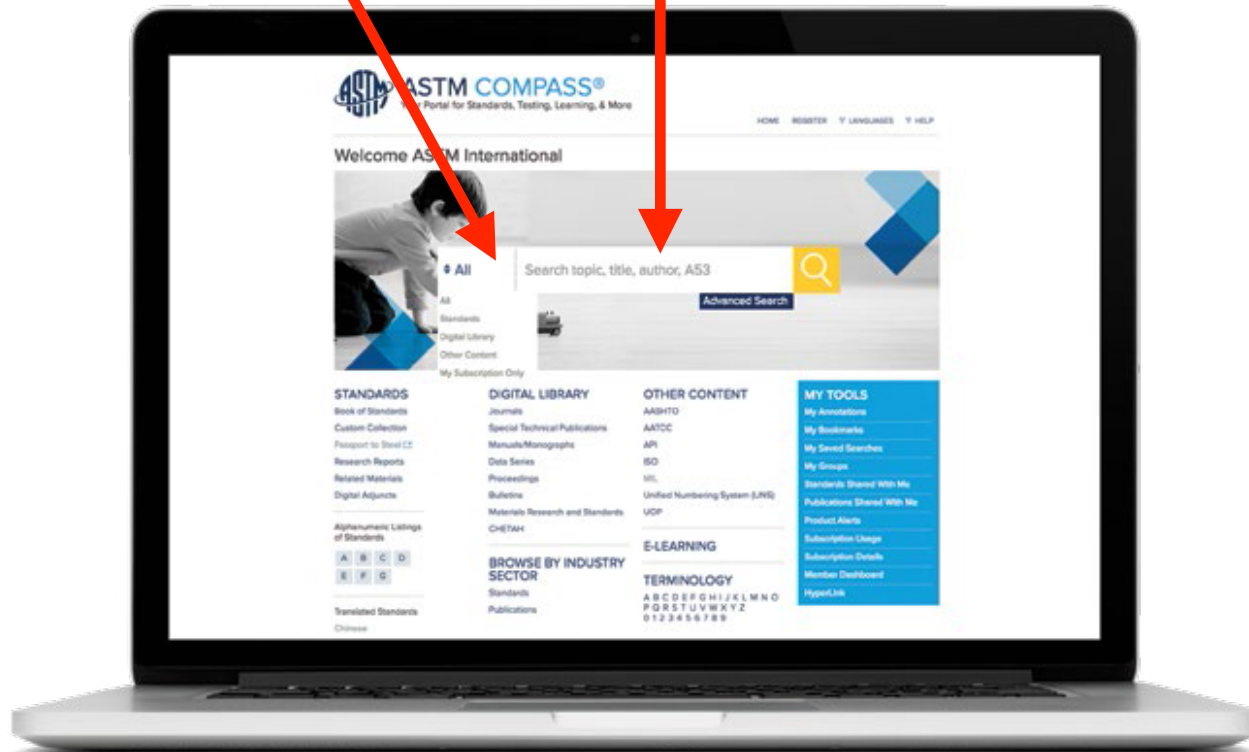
ASTM COMPASS®
Your Portal for Standards, Testing, Learning, & More

HOME REGISTER LANGUAGES HELP

Welcome ASTM International

All
Search topic, title, author, A53
Advanced Search

All
Standards
Digital Library
Other Content
My Subscription Only

STANDARDS
Book of Standards
Custom Collection
Passport to Steel CE
Research Reports
Related Materials
Digital Adjuncts

Alphanumeric Listings of Standards
A B C D
E F G

Translated Standards
Chinese

DIGITAL LIBRARY
Journals
Special Technical Publications
Manuals/Monographs
Data Series
Proceedings
Bulletins
Materials Research and Standards
CHETAH

BROWSE BY INDUSTRY SECTOR
Standards
Publications

OTHER CONTENT
AASHTO
AATCC
API
ISO
MIL
Unified Numbering System (UNS)
UOP

E-LEARNING

TERMINOLOGY
A B C D E F G H I J K L M N O
P Q R S T U V W X Y Z
0 1 2 3 4 5 6 7 8 9

MY TOOLS
My Annotations
My Bookmarks
My Saved Searches
My Groups
Standards Shared With Me
Publications Shared With Me
Product Alerts
Subscription Usage
Subscription Details
Member Dashboard
HyperLink